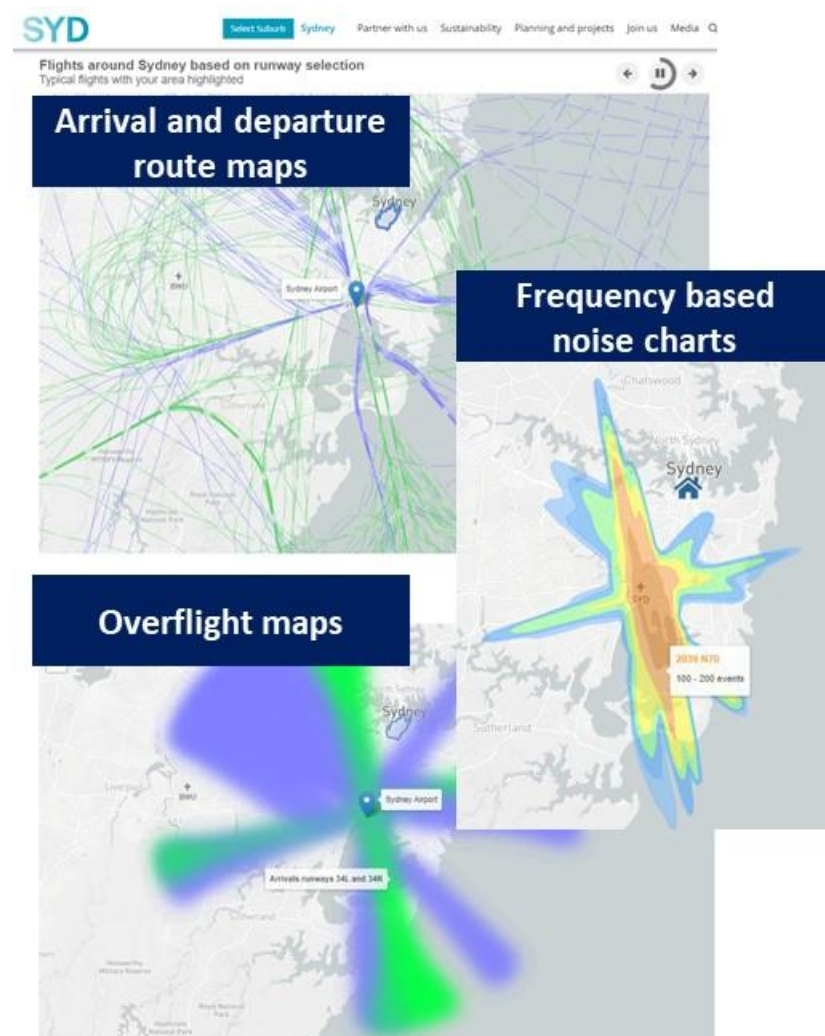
SYD

Select Suburb Sydney Partner with us Sustainability Planning and projects Join us Media

Flights around Sydney based on runway selection
Typical flights with your area highlighted

Arrival and departure route maps

Sydney

BWU

Sydney Airport

Sutherland

Frequency based noise charts

Chatswood

North Sydney

Sydney

SYD

2039 N70
100 - 200 events

Sutherland

Overflight maps

Sydney

Liverpool

BWU

Sydney Airport

Arrivals runways 34L and 34R